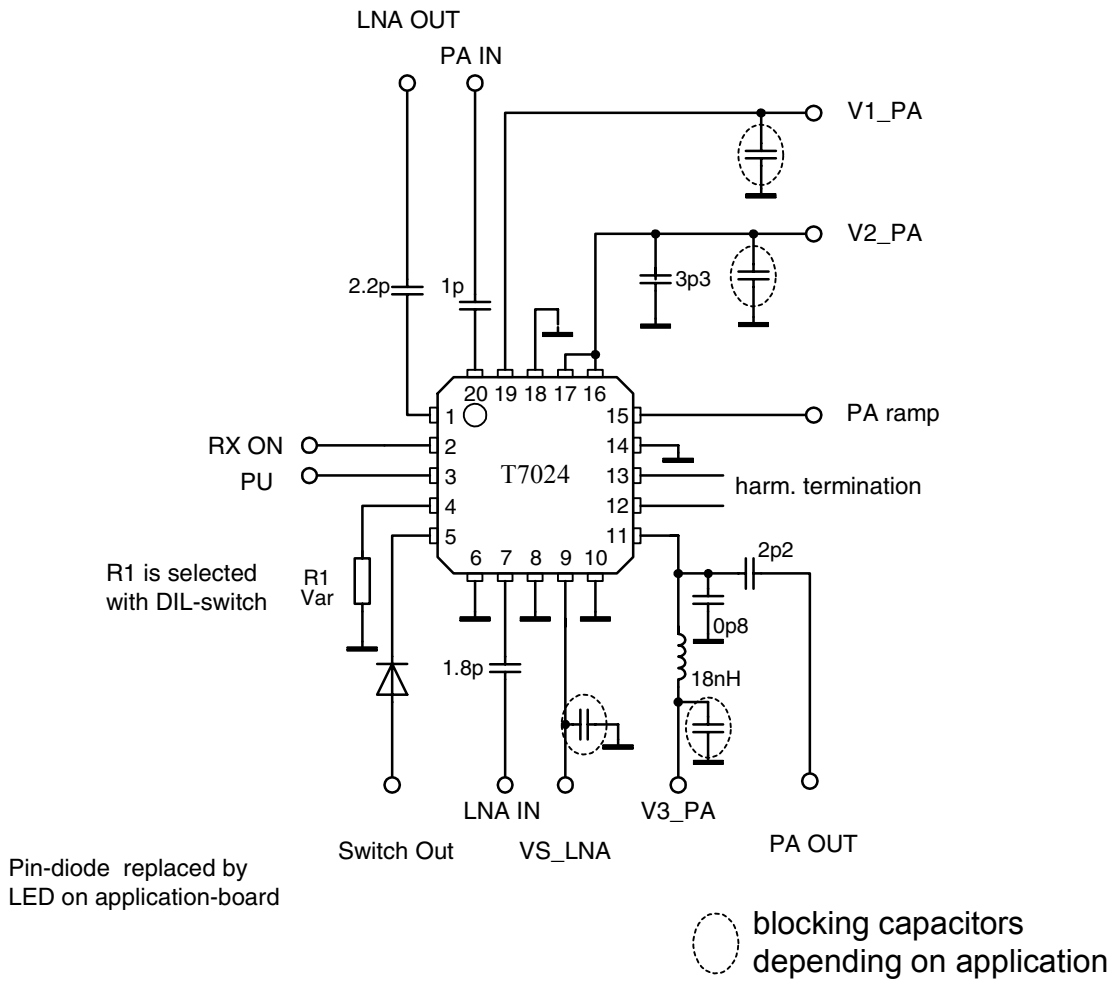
LNA OUT

PA IN

V1_PA

V2_PA

2.2p

1p

3p3

20 19 18 17 16

1

15

PA ramp

RX ON

2

14

PU

3

T7024

13

4

12

harm. termination

5

11

2p2

R1 is selected with DIL-switch

R1 Var

6 7 8 9 10

0p8

1.8p

18nH

LNA IN

V3_PA

Switch Out

VS_LNA

PA OUT

Pin-diode replaced by LED on application-board

blocking capacitors depending on application